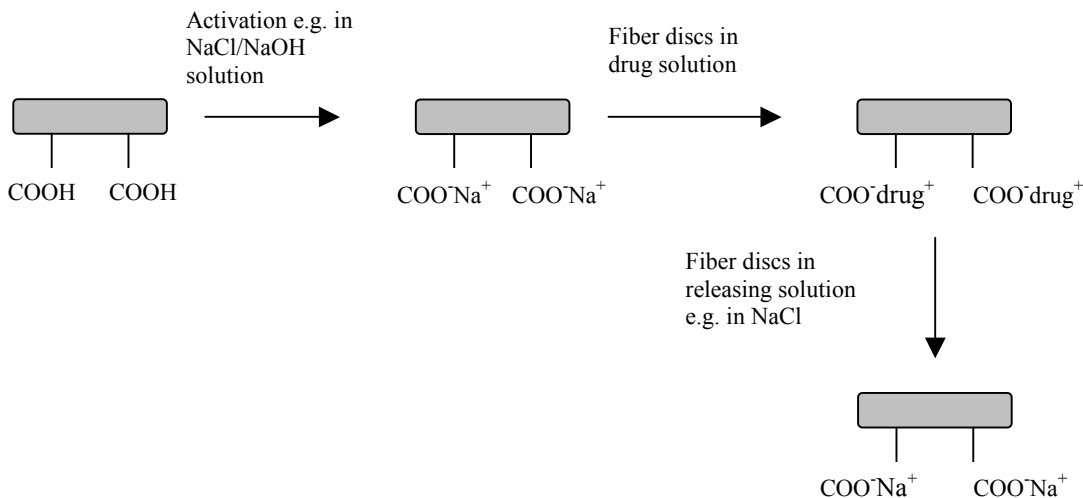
Activation e.g. in NaCl/NaOH solution

Fiber discs in drug solution

COOH COOH

$COO^{-}Na^{+}$ $COO^{-}Na^{+}$

$COO^{-}drug^{+}$ $COO^{-}drug^{+}$

Fiber discs in releasing solution e.g. in NaCl

$COO^{-}Na^{+}$ $COO^{-}Na^{+}$